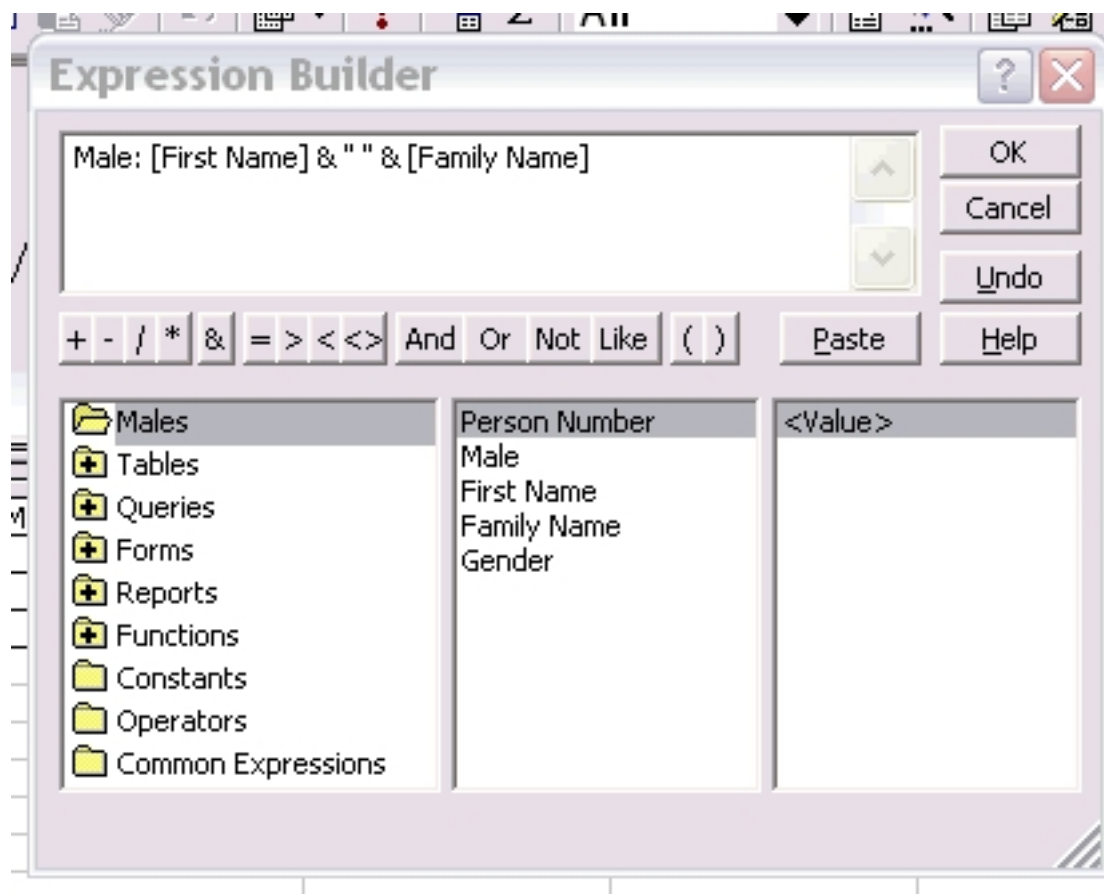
Expression Builder

Male: [First Name] & " " & [Family Name]

OK
Cancel
Undo

+ - / * & = > < <> And Or Not Like ( )

Paste
Help

Males
Tables
Queries
Forms
Reports
Functions
Constants
Operators
Common Expressions

Person Number
Male
First Name
Family Name
Gender

<Value>